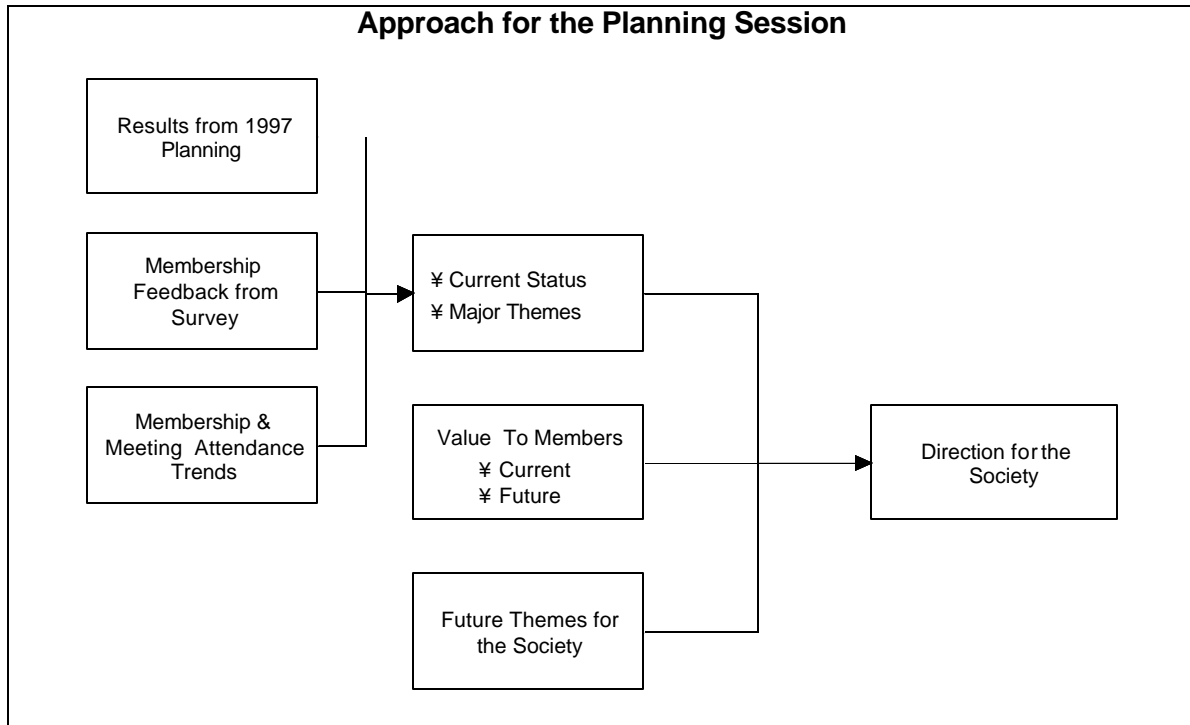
Approach for the Planning Session

Results from 1997 Planning

Membership Feedback from Survey

Membership & Meeting Attendance Trends

¥ Current Status
¥ Major Themes

Value To Members
¥ Current
¥ Future

Future Themes for the Society

Direction for the Society